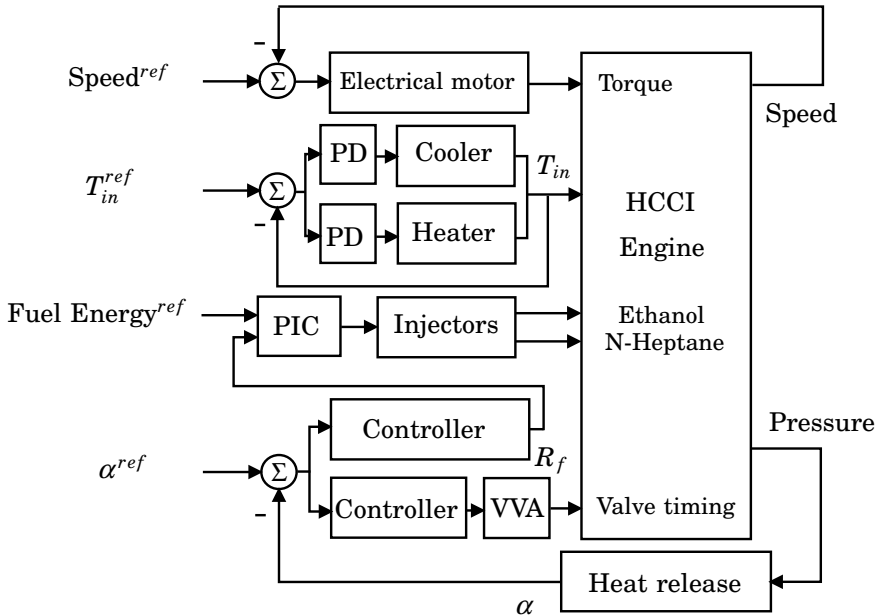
–
Speed$^{ref}$
$\Sigma$
Electrical motor
Torque
Speed
$T_{in}^{ref}$
$\Sigma$
PD
Cooler
PD
Heater
–
$T_{in}$
HCCI
Engine
Fuel Energy$^{ref}$
PIC
Injectors
Ethanol
N-Heptane
Controller
$R_f$
Pressure
$\alpha^{ref}$
$\Sigma$
Controller
VVA
Valve timing
–
Heat release
$\alpha$